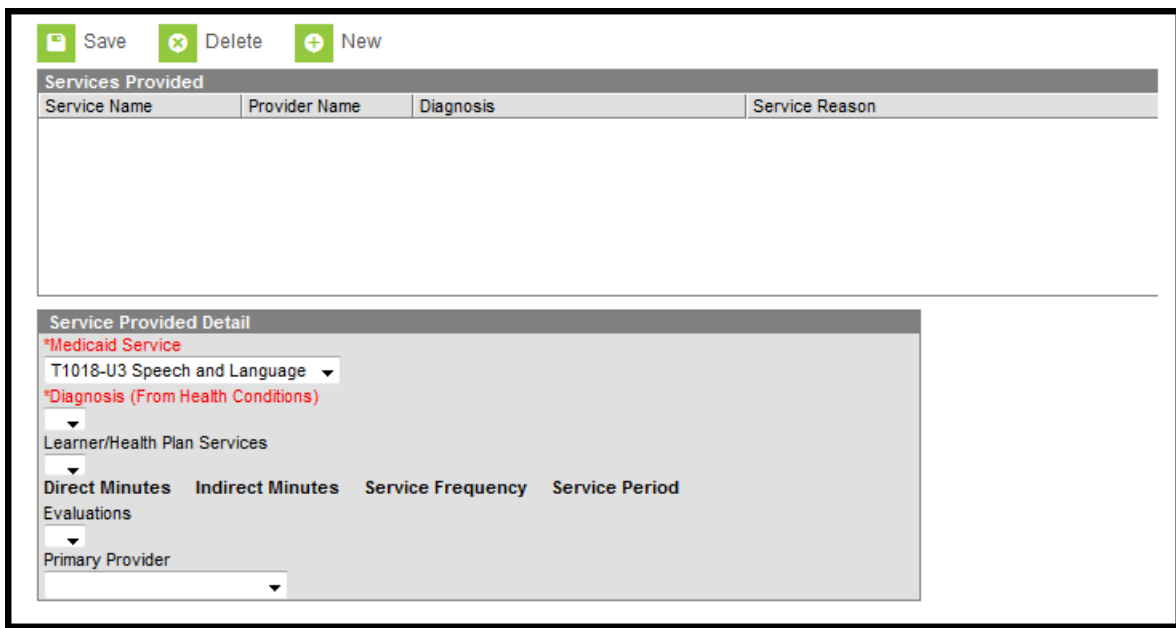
Save Delete New

Services Provided

| Service Name | Provider Name | Diagnosis | Service Reason |
|---|---|---|---|

Service Provided Detail

*Medicaid Service

T1018-U3 Speech and Language

*Diagnosis (From Health Conditions)

Learner/Health Plan Services

Direct Minutes Indirect Minutes Service Frequency Service Period

Evaluations

Primary Provider